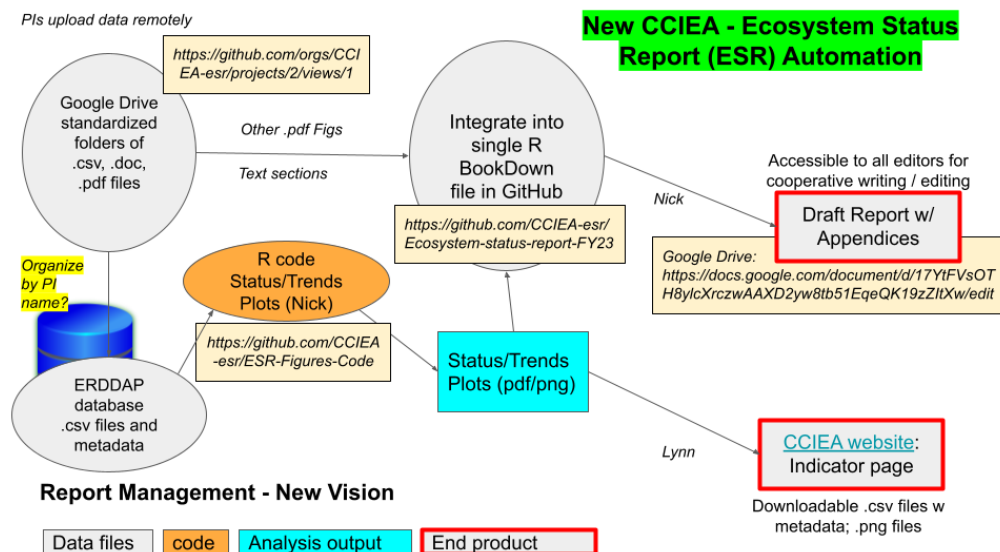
PIs upload data remotely

New CCIEA - Ecosystem Status Report (ESR) Automation

https://github.com/orgs/CCIEA-esr/projects/2/views/1

Google Drive standardized folders of .csv, .doc, .pdf files

Other .pdf Figs

Text sections

Integrate into single R BookDown file in GitHub

Accessible to all editors for cooperative writing / editing

Nick

Draft Report w/ Appendices

https://github.com/CCIEA-esr/Ecosystem-status-report-FY23

Google Drive: https://docs.google.com/document/d/17YtFVsOTH8ylcXrczwAAXD2yw8tb51EqeQK19zZItXw/edit

Organize by PI name?

R code Status/Trends Plots (Nick)

https://github.com/CCIEA-esr/ESR-Figures-Code

Status/Trends Plots (pdf/png)

ERDDAP database .csv files and metadata

Lynn

CCIEA website: Indicator page

Report Management - New Vision

Downloadable .csv files w metadata; .png files

Data files | code | Analysis output | End product